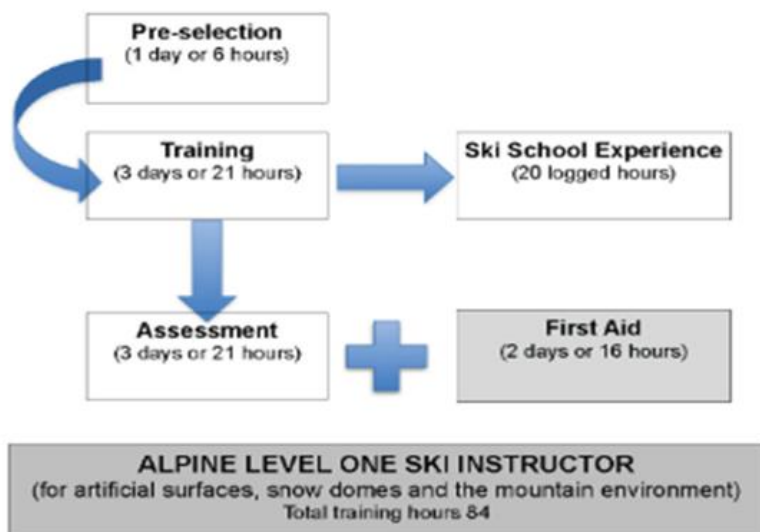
Pre-selection
(1 day or 6 hours)

Training
(3 days or 21 hours)

Ski School Experience
(20 logged hours)

Assessment
(3 days or 21 hours)

First Aid
(2 days or 16 hours)

ALPINE LEVEL ONE SKI INSTRUCTOR
(for artificial surfaces, snow domes and the mountain environment)
Total training hours 84